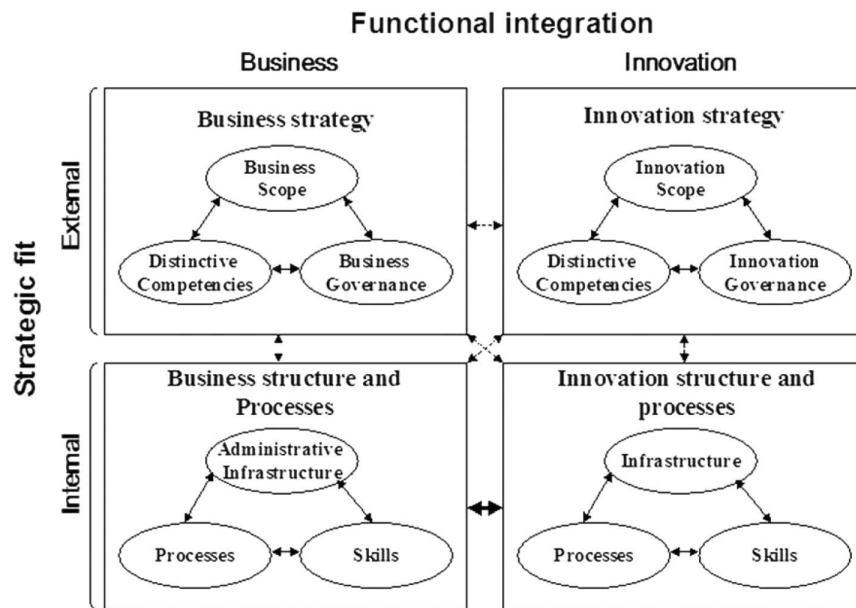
Functional integration

Business

Innovation

Strategic fit

External

Internal

Business strategy

Business Scope

Distinctive Competencies

Business Governance

Innovation strategy

Innovation Scope

Distinctive Competencies

Innovation Governance

Business structure and Processes

Administrative Infrastructure

Processes

Skills

Innovation structure and processes

Infrastructure

Processes

Skills